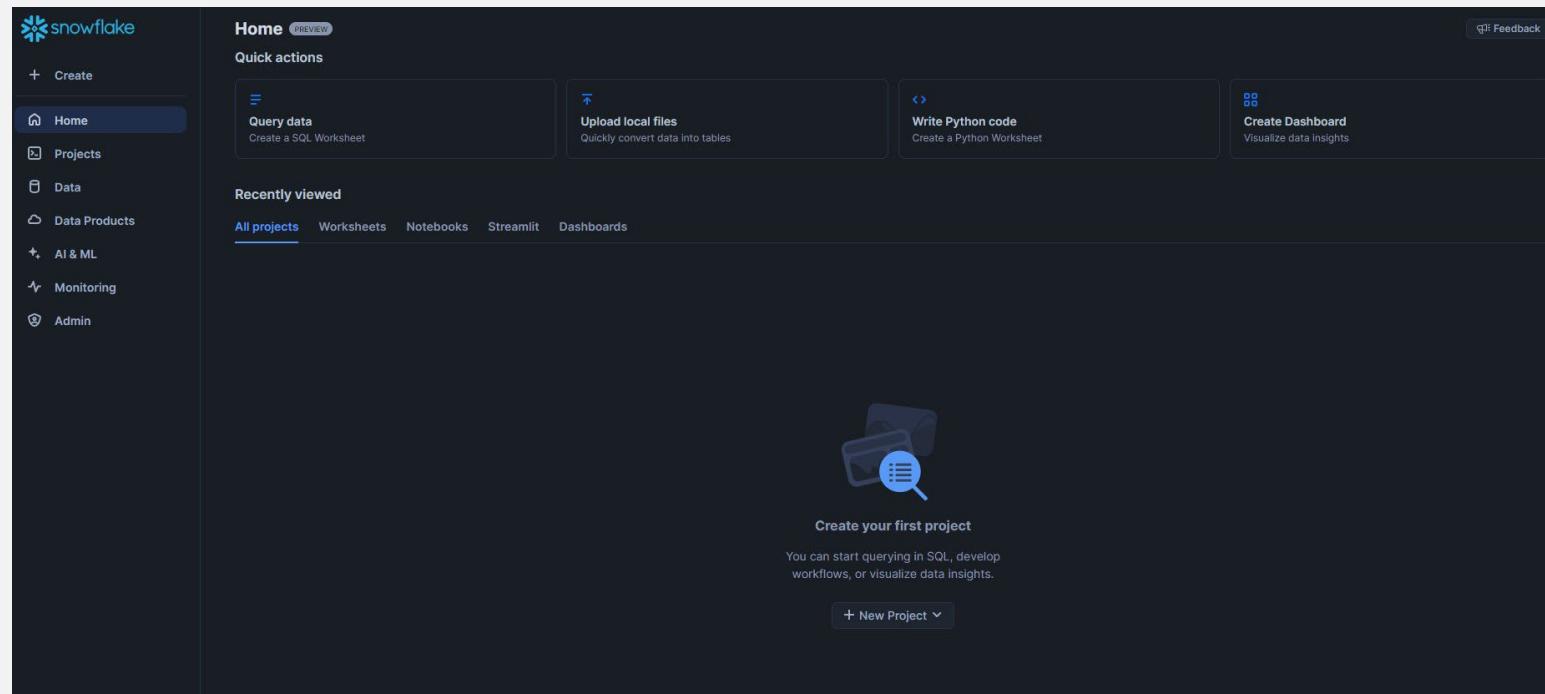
snowflake

+ Create

Home

Projects

Data

Data Products

AI & ML

Monitoring

Admin

Home PREVIEW

Feedback

Quick actions

Query data
Create a SQL Worksheet

Upload local files
Quickly convert data into tables

Write Python code
Create a Python Worksheet

Create Dashboard
Visualize data insights

Recently viewed

All projects Worksheets Notebooks Streamlit Dashboards

Create your first project

You can start querying in SQL, develop workflows, or visualize data insights.

+ New Project